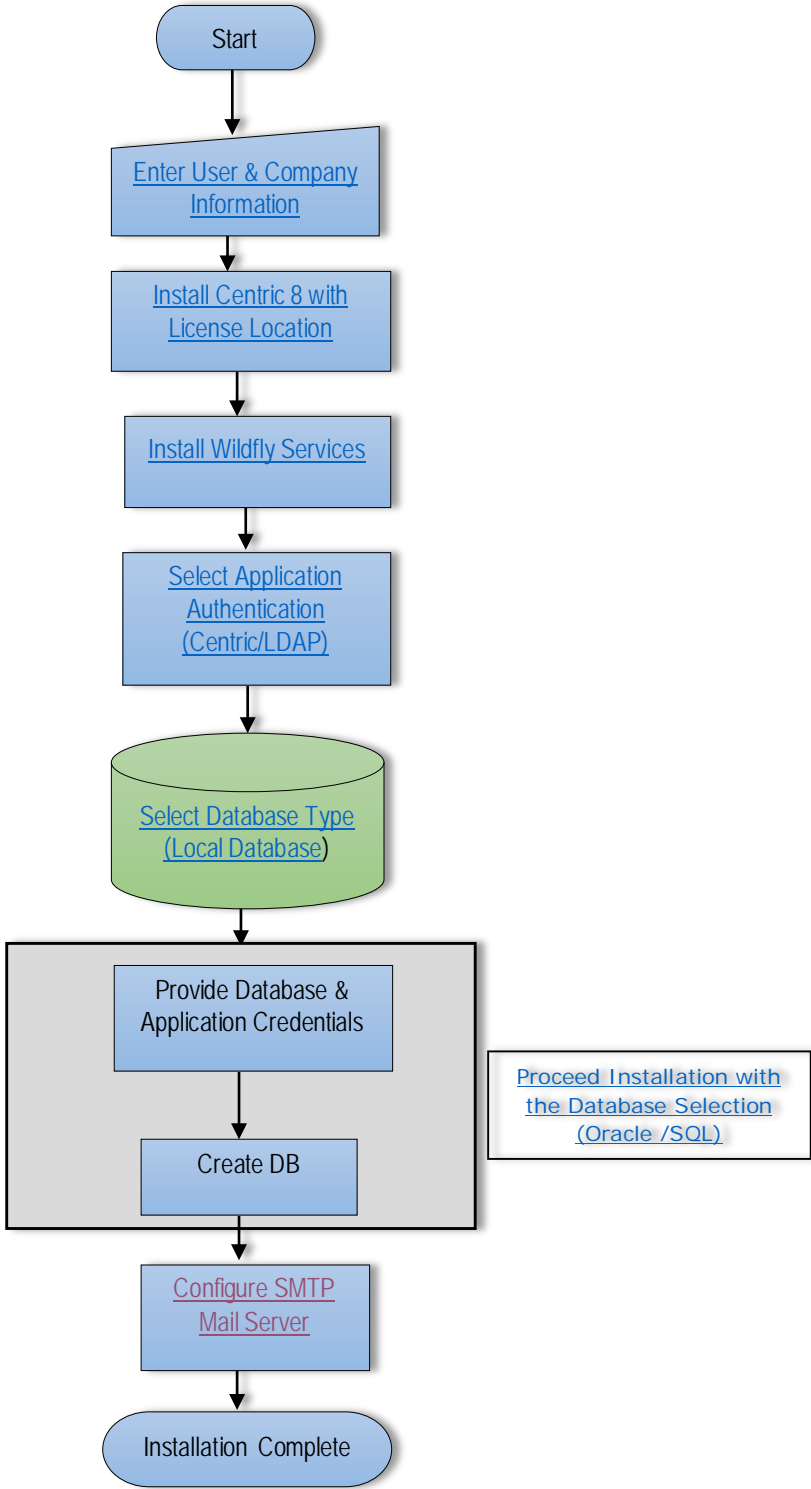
Start

Enter User & Company Information

Install Centric 8 with License Location

Install Wildfly Services

Select Application Authentication (Centric/LDAP)

Select Database Type (Local Database)

Provide Database & Application Credentials

Create DB

Proceed Installation with the Database Selection (Oracle /SQL)

Configure SMTP Mail Server

Installation Complete